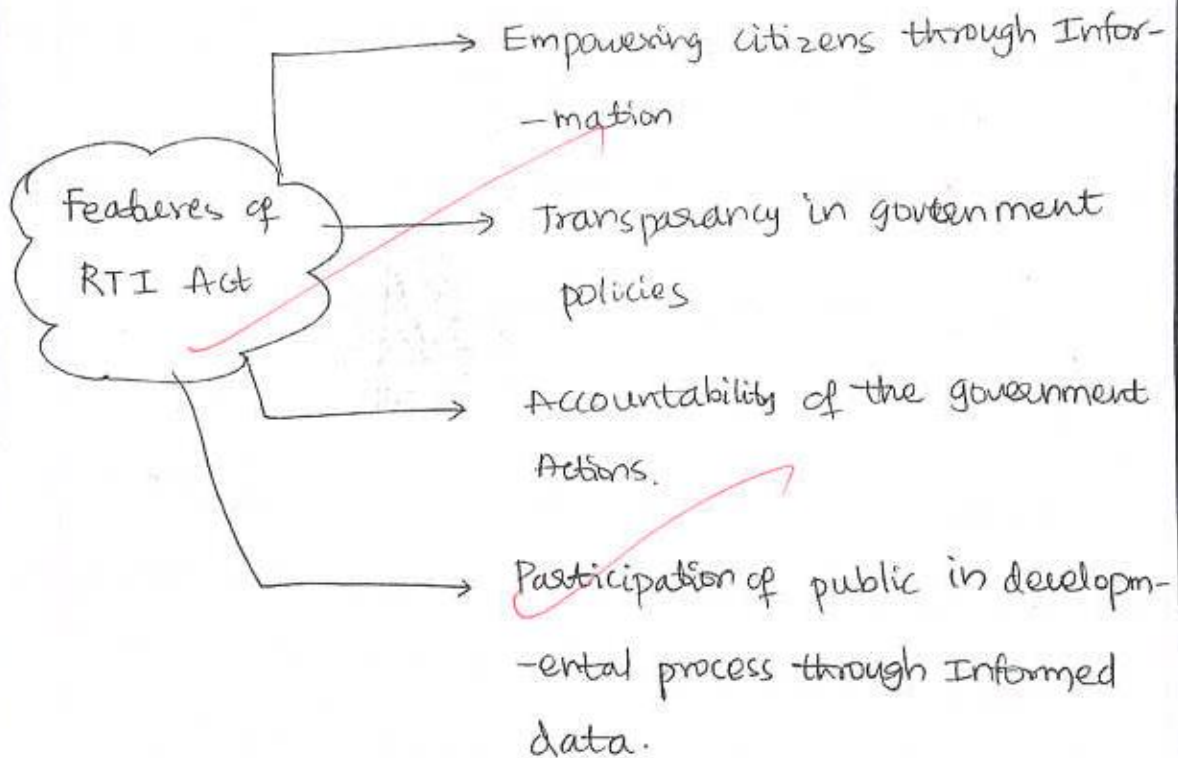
Features of RTI Act

Empowering citizens through Information

Transparancy in govternment policies

Accountability of the government Actions.

Participation of public in developmental process through Informed data.